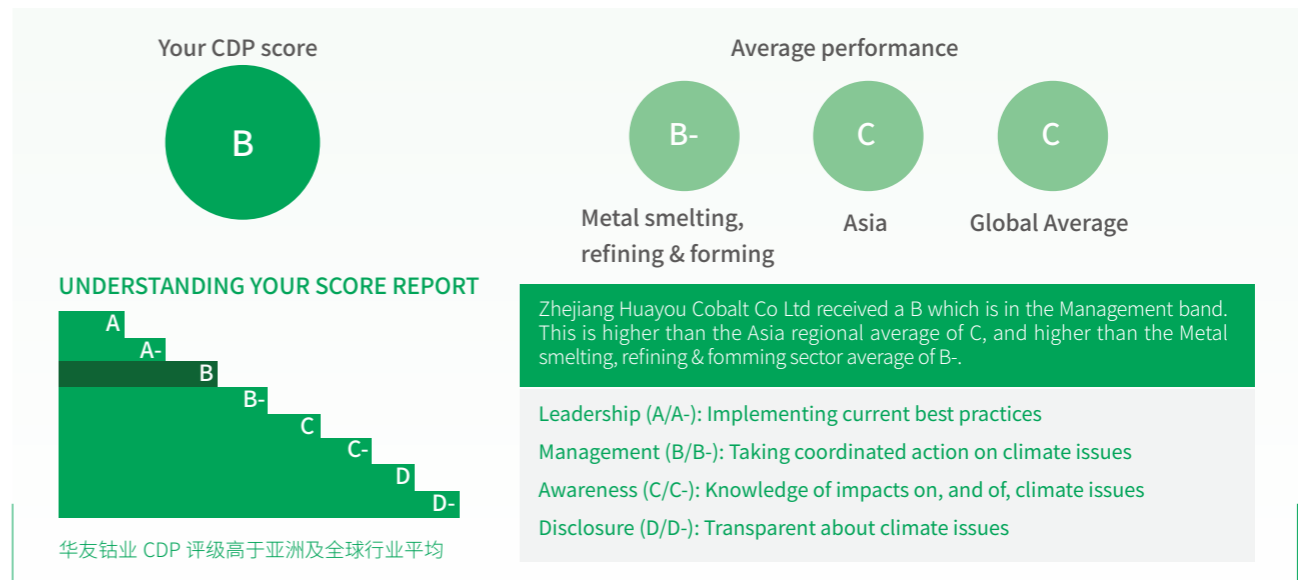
Your CDP score

B

Average performance

B-

Metal smelting, refining & forming

C

Asia

C

Global Average

UNDERSTANDING YOUR SCORE REPORT

A
A-
B
B-
C
C-
D
D-

Zhejiang Huayou Cobalt Co Ltd received a B which is in the Management band. This is higher than the Asia regional average of C, and higher than the Metal smelting, refining & fomming sector average of B-.

Leadership (A/A-): Implementing current best practices
Management (B/B-): Taking coordinated action on climate issues
Awareness (C/C-): Knowledge of impacts on, and of, climate issues
Disclosure (D/D-): Transparent about climate issues

华友钴业 CDP 评级高于亚洲及全球行业平均